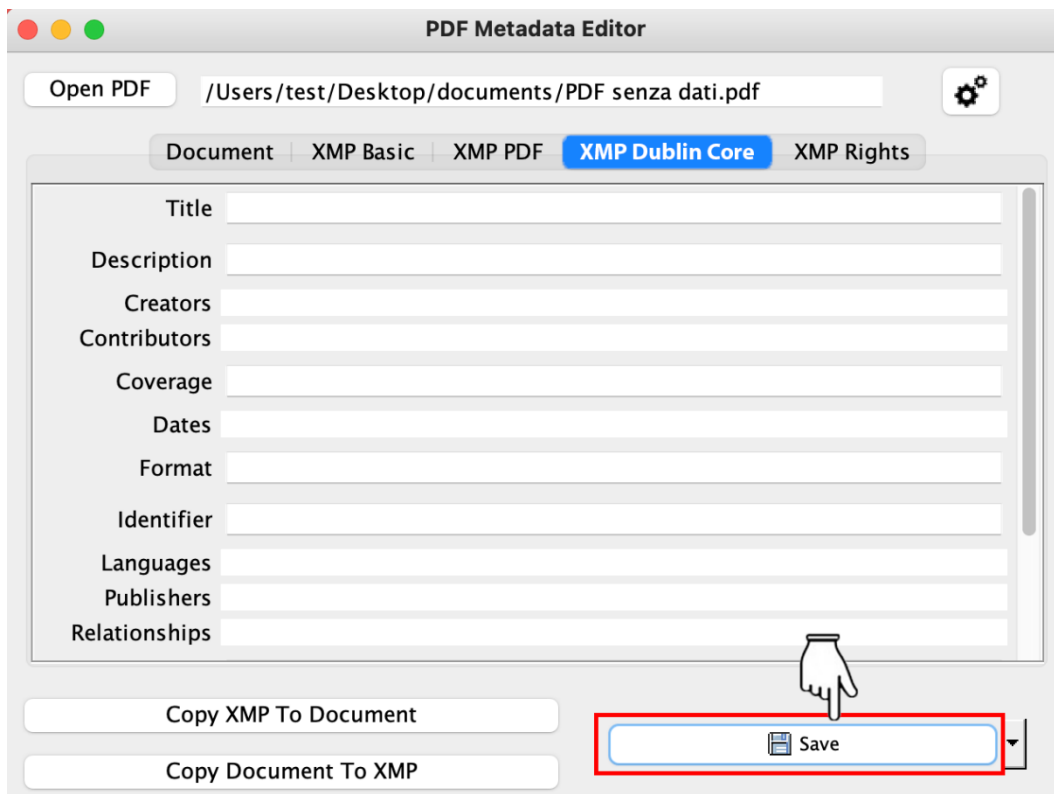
PDF Metadata Editor

Open PDF
/Users/test/Desktop/documents/PDF senza dati.pdf

Document
XMP Basic
XMP PDF
XMP Dublin Core
XMP Rights

Title
Description
Creators
Contributors
Coverage
Dates
Format
Identifier
Languages
Publishers
Relationships

Copy XMP To Document
Copy Document To XMP
Save